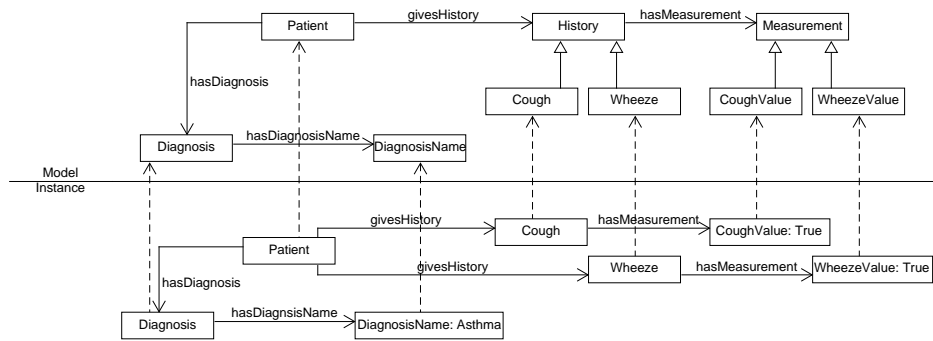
Patient
givesHistory
History
hasMeasurement
Measurement
hasDiagnosis
Cough
Wheeze
CoughValue
WheezeValue
Diagnosis
hasDiagnosisName
DiagnosisName
Model
Instance
givesHistory
Cough
hasMeasurement
CoughValue: True
Patient
hasDiagnosis
givesHistory
Wheeze
hasMeasurement
WheezeValue: True
Diagnosis
hasDiagnsisName
DiagnosisName: Asthma